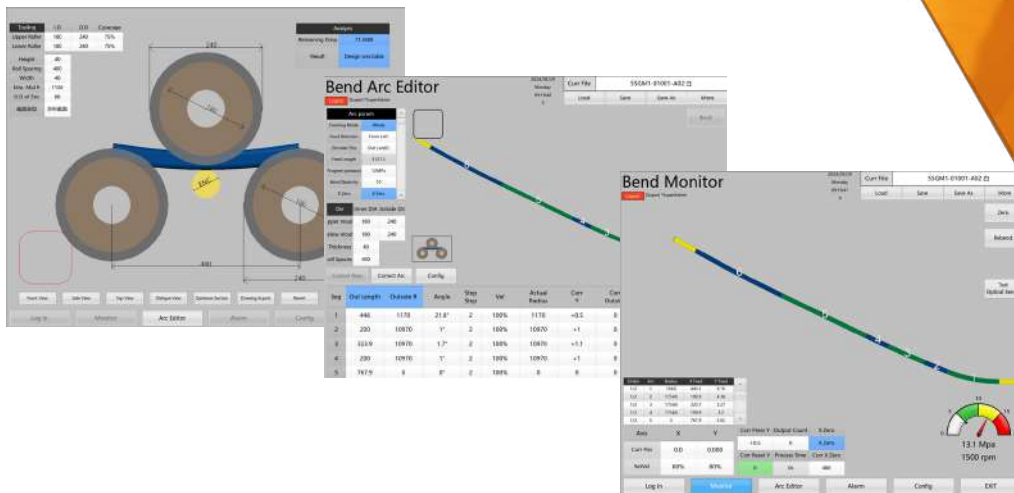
| Tooling | I.D. | O.D. | Concave |
|---|---|---|---|
| Upper Roller | 180 | 240 | 75% |
| Lower Roller | 180 | 240 | 75% |

Height 40
Roll Spacing 400
Width 40

Analysis
Remaining Strap 11.0000
Result Design available

240
400
240

Front View Side View Top View Oblique View Optimize Section Drawing Export Reset

Log In Monitor Arc Editor Alarm Config

Bend Arc Editor

Curr File 55GM1-01001-A02

Load Save Save As More

Arc param

Forming Mode
Feed Direction
Direction Kys
Feed Length
Program pressure
Bend Quantity

Upper Head 180 240
Lower Head 180 240
Thickness 40
Roll Spacing 400

Contact Arc Config

| Seg | Out Length | Outside R | Angle | Step Step | Vel | Actual Radius | Corr Y |
|---|---|---|---|---|---|---|---|
| 1 | 446 | 1170 | 21.8° | 2 | 100% | 1170 | +0.5 |
| 2 | 200 | 10970 | 1° | 2 | 100% | 10970 | +1 |
| 3 | 323.9 | 10970 | 1.7° | 2 | 100% | 10970 | +1.1 |
| 4 | 200 | 10970 | 1° | 2 | 100% | 10970 | +1 |
| 5 | 747.9 | 0 | 0° | 2 | 100% | 0 | 0 |

Bend Monitor

Curr File 55GM1-01001-A02

Load Save Save As More

Zero
Reband

Axis X Y
Curr Pos 0.0 0.000
Speed 80% 80%

13.1 Mpa
1500 rpm

Log In Monitor Arc Editor Alarm Config EXIT